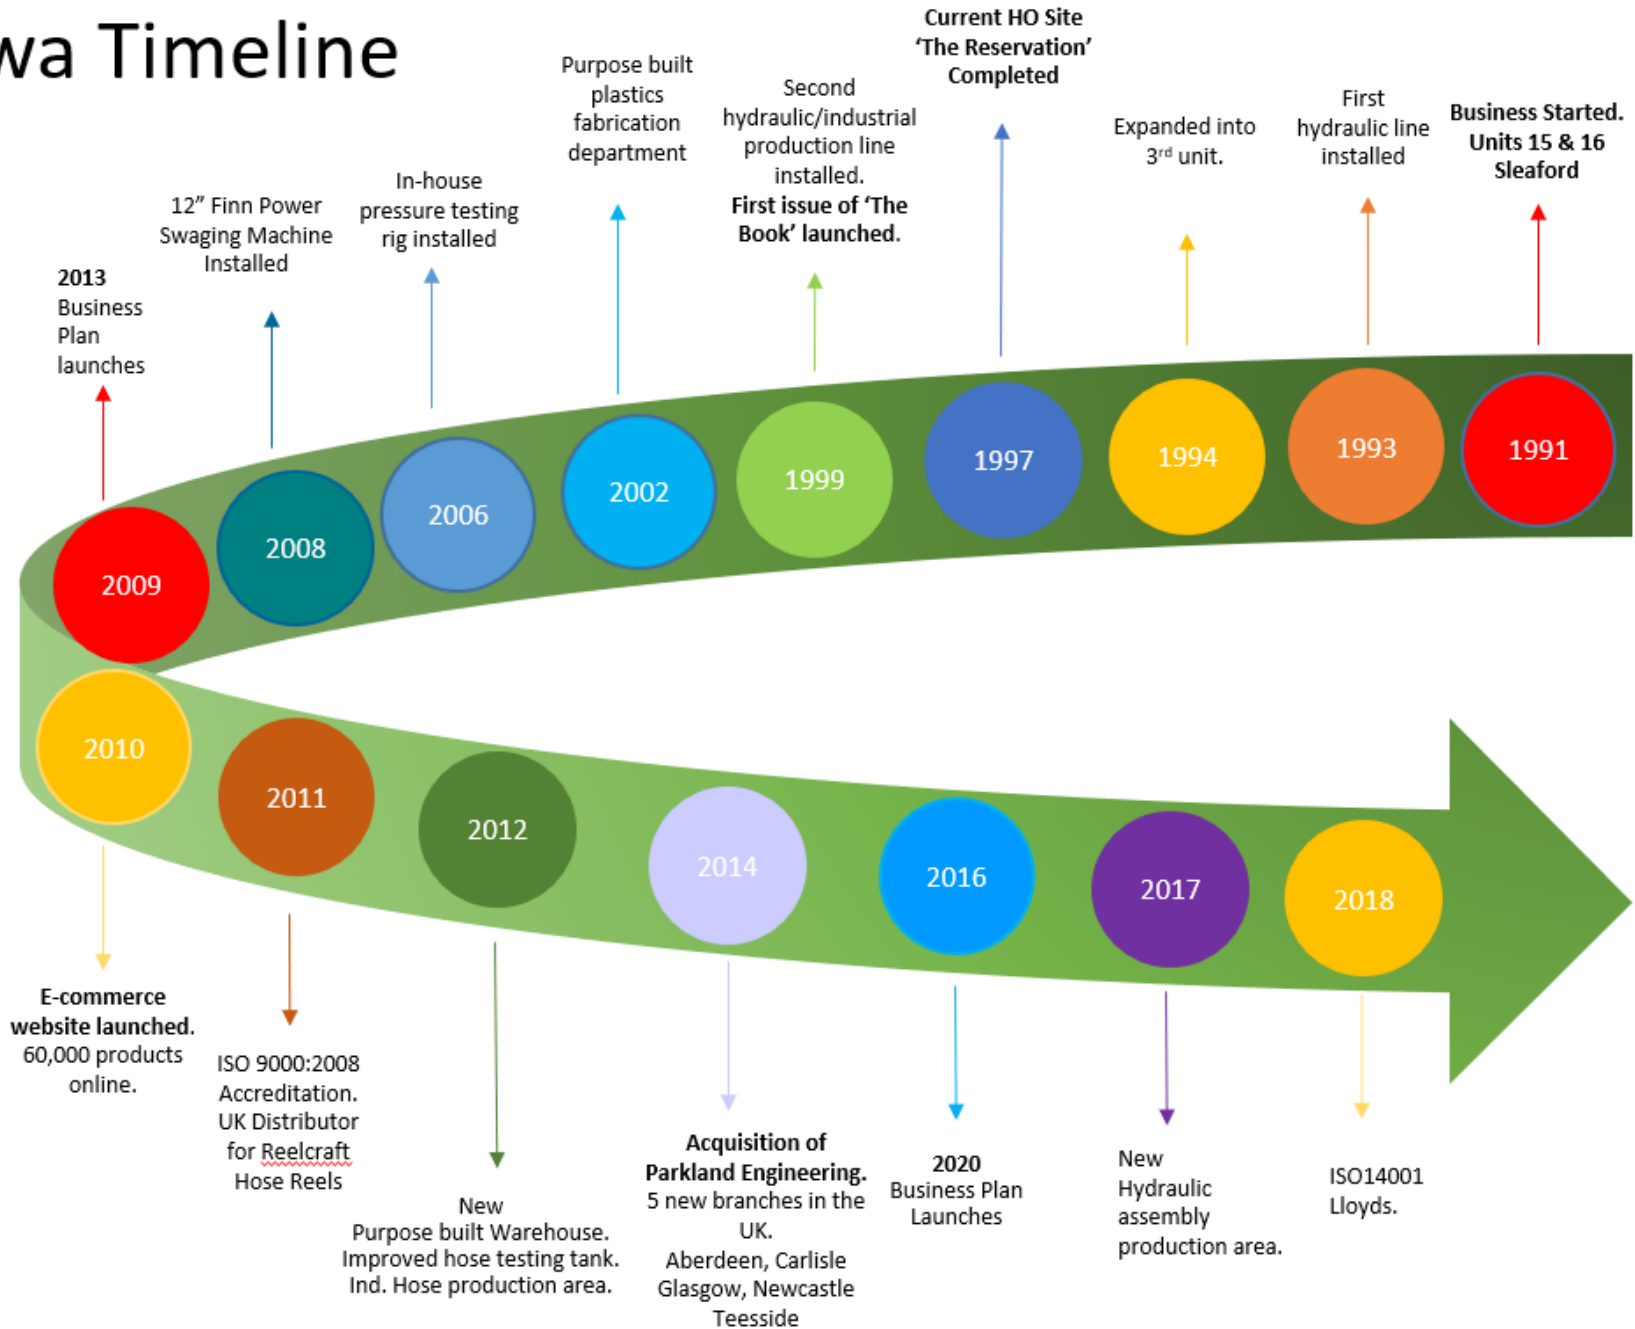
wa Timeline

Business Started. Units 15 & 16 Sleaford

1991

First hydraulic line installed

1993

Expanded into 3rd unit.

1994

Current HO Site 'The Reservation' Completed

1997

Second hydraulic/industrial production line installed. First issue of 'The Book' launched.

1999

Purpose built plastics fabrication department

2002

In-house pressure testing rig installed

2006

12" Finn Power Swaging Machine Installed

2008

2013 Business Plan launches

2009

2010

E-commerce website launched. 60,000 products online.

2011

ISO 9000:2008 Accreditation. UK Distributor for Reelcraft Hose Reels

2012

New Purpose built Warehouse. Improved hose testing tank. Ind. Hose production area.

2014

Acquisition of Parkland Engineering. 5 new branches in the UK. Aberdeen, Carlisle Glasgow, Newcastle Teesside

2016

2020 Business Plan Launches

2017

New Hydraulic assembly production area.

2018

ISO14001 Lloyds.